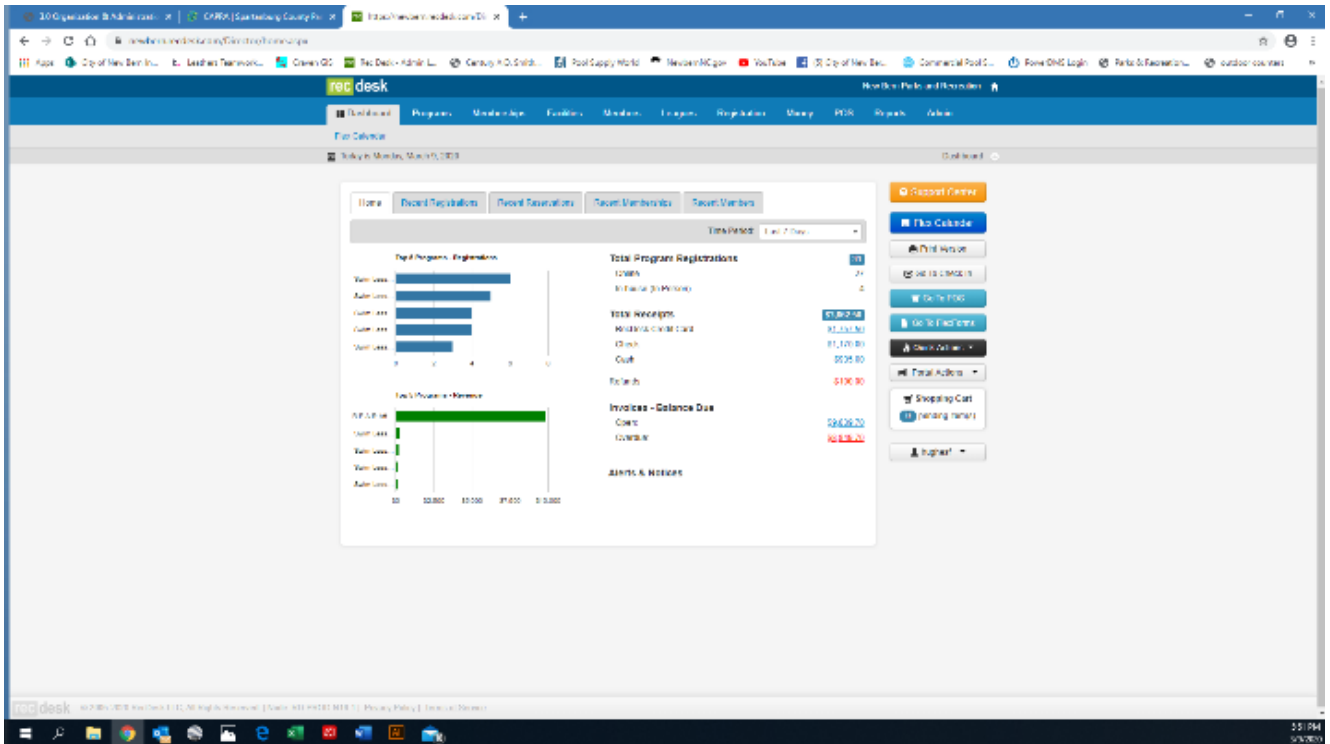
3.0 Organization & Administratio × | CAPRA | Spartanburg County Pa × | https://newbern.recdesk.com/Di × | +

Apps | City of New Bern In... | Leaders Framework... | Craven GIS | Rec Desk - Admin L... | Century A.D. Smith... | Pool Supply World | NewbernNCgov | YouTube | City of New Ber... | Commercial Pool S... | Power DMS Login | Parks & Recreation... | outdoor counters

rec desk

New Bern Parks and Recreation

Dashboard | Programs | Memberships | Facilities | Members | Leagues | Registration | Money | POS | Reports | Admin

Flex Calendar

Today is Monday, March 9, 2020

Dashboard

Home | Recent Registrations | Recent Reservations | Recent Memberships | Recent Members

Time Period: Last 7 Days

Top 5 Programs - Registrations

0 2 4 6 8

Top 5 Programs - Revenue

$0 $2,000 $4,000 $6,000 $8,000

Total Program Registrations
Online
In House (In Person)

Total Receipts
Credit Card
Check
Cash
$635.00

Refunds
$100.00

Invoices - Balance Due
Open
$9,636.70
Overdue

Alerts & Notices

Support Center
Flex Calendar
Print Receipt
Go To Check-In
Go To POS
Go To RecForms
Mass Actions
Email Actions
Shopping Cart
(pending items)

rec desk

3:51 PM